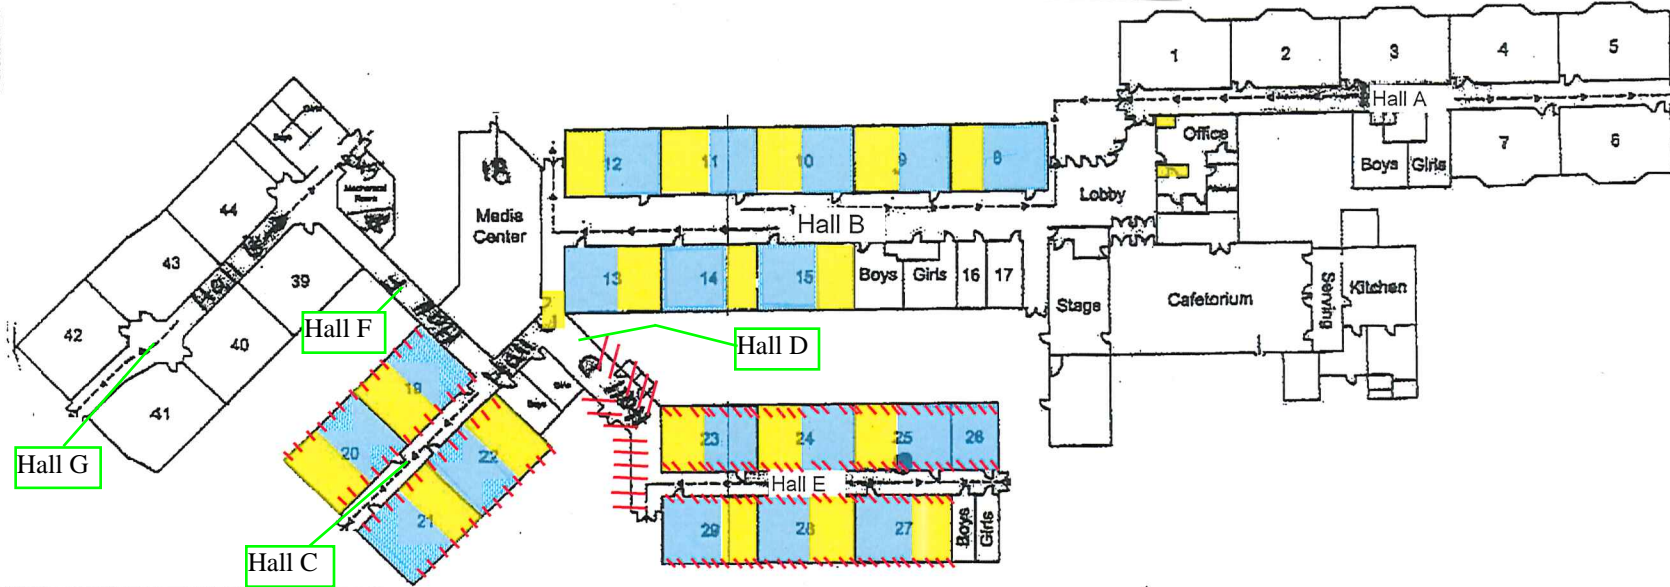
1
2
3
4
5
Hall A
Office
Boys
Girls
7
6
12
11
10
9
8
Lobby
Media Center
Hall B
13
14
15
Boys
Girls
16
17
Stage
Cafetorium
Serving
Kitchen
44
Mechanical Room
43
39
42
40
41
Hall F
Hall D
19
20
22
21
Hall G
Hall C
23
24
25
26
Hall E
29
28
27
Boys
Girls